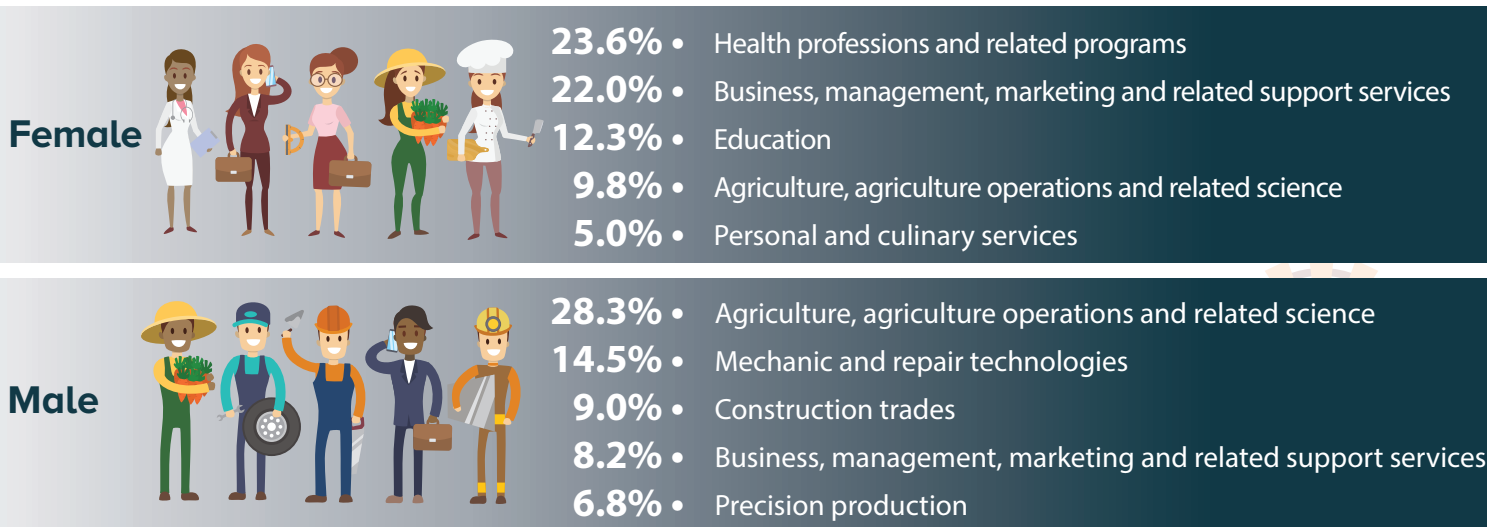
Female

23.6% • Health professions and related programs
22.0% • Business, management, marketing and related support services
12.3% • Education
9.8% • Agriculture, agriculture operations and related science
5.0% • Personal and culinary services

Male

28.3% • Agriculture, agriculture operations and related science
14.5% • Mechanic and repair technologies
9.0% • Construction trades
8.2% • Business, management, marketing and related support services
6.8% • Precision production